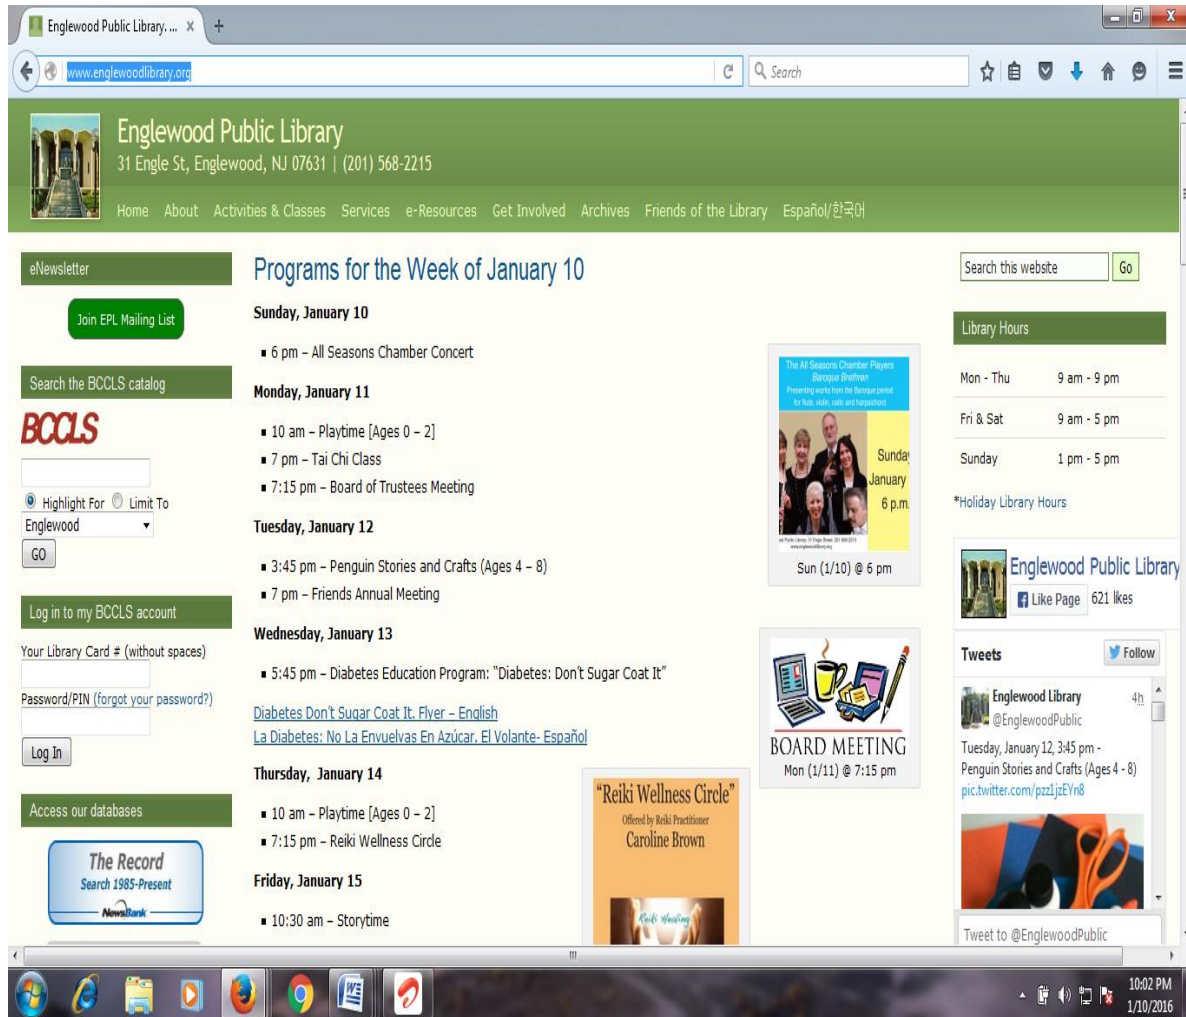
Englewood Public Library. ... ×

www.englewoodlibrary.org

Search

Englewood Public Library
31 Engle St, Englewood, NJ 07631 | (201) 568-2215

Home About Activities & Classes Services e-Resources Get Involved Archives Friends of the Library Español/한국어

eNewsletter

Join EPL Mailing List

Search the BCCLS catalog

BCCLS

Highlight For Limit To
Englewood
GO

Log in to my BCCLS account

Your Library Card # (without spaces)

Password/PIN (forgot your password?)

Log In

Access our databases

The Record
Search 1985-Present
NewsBank

Programs for the Week of January 10

Sunday, January 10

- 6 pm – All Seasons Chamber Concert

Monday, January 11

- 10 am – Playtime [Ages 0 – 2]
- 7 pm – Tai Chi Class
- 7:15 pm – Board of Trustees Meeting

Tuesday, January 12

- 3:45 pm – Penguin Stories and Crafts (Ages 4 – 8)
- 7 pm – Friends Annual Meeting

Wednesday, January 13

- 5:45 pm – Diabetes Education Program: "Diabetes: Don't Sugar Coat It"

Diabetes Don't Sugar Coat It. Flyer – English
La Diabetes: No La Envuelvas En Azúcar. El Volante- Español

Thursday, January 14

- 10 am – Playtime [Ages 0 – 2]
- 7:15 pm – Reiki Wellness Circle

Friday, January 15

- 10:30 am – Storytime

The All Seasons Chamber Players
Baroque Brethren
Presenting works from the Baroque period for flute, violin, cello and harpsichord
Sunday
January
6 p.m.

Sun (1/10) @ 6 pm

BOARD MEETING
Mon (1/11) @ 7:15 pm

"Reiki Wellness Circle"
Offered by Reiki Practitioner
Caroline Brown
Reiki Healing

Search this website
Go

Library Hours

| Mon - Thu | 9 am - 9 pm |
|---|---|
| Fri & Sat | 9 am - 5 pm |
| Sunday | 1 pm - 5 pm |

*Holiday Library Hours

Englewood Public Library
Like Page 621 likes

Tweets
Follow

Englewood Library
@EnglewoodPublic
4h
Tuesday, January 12, 3:45 pm - Penguin Stories and Crafts (Ages 4 - 8)
pic.twitter.com/pzz1jzEYn8

Tweet to @EnglewoodPublic

10:02 PM
1/10/2016